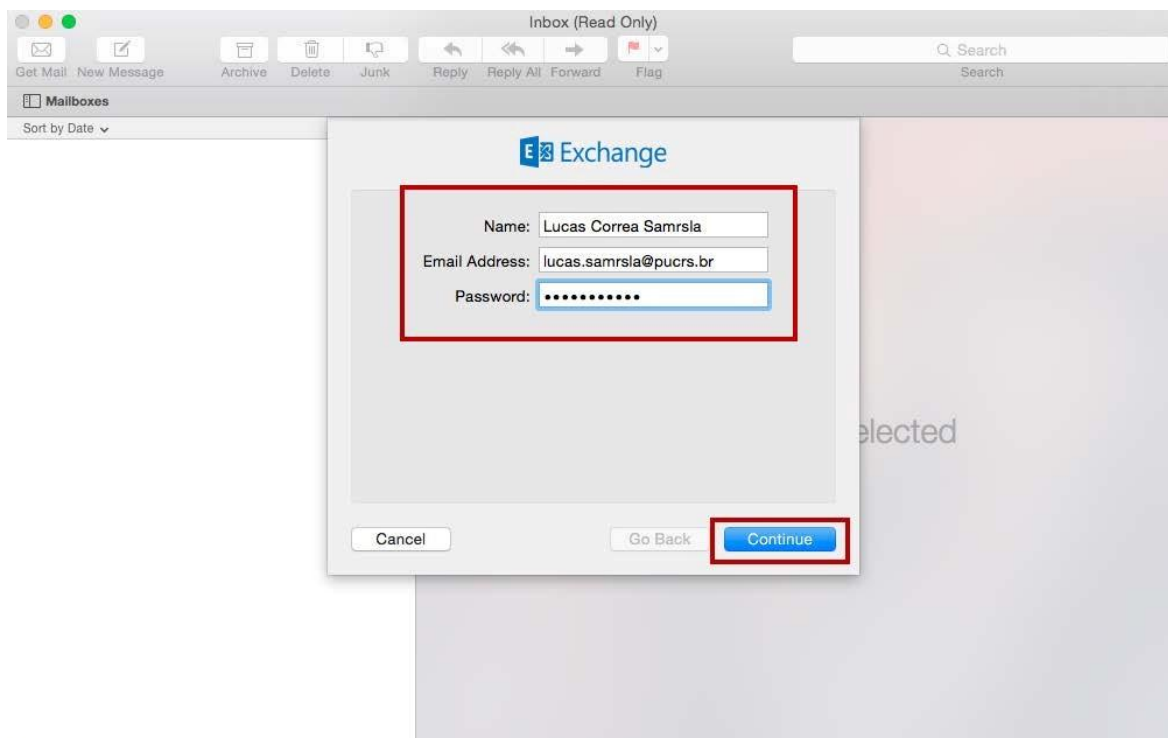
Inbox (Read Only)

Get Mail New Message Archive Delete Junk Reply Reply All Forward Flag

Search
Search

Mailboxes

Sort by Date

Exchange

Name: Lucas Correa Samrsla
Email Address: lucas.samrsla@pucrs.br
Password: •••••••••••

elected

Cancel
Go Back
Continue